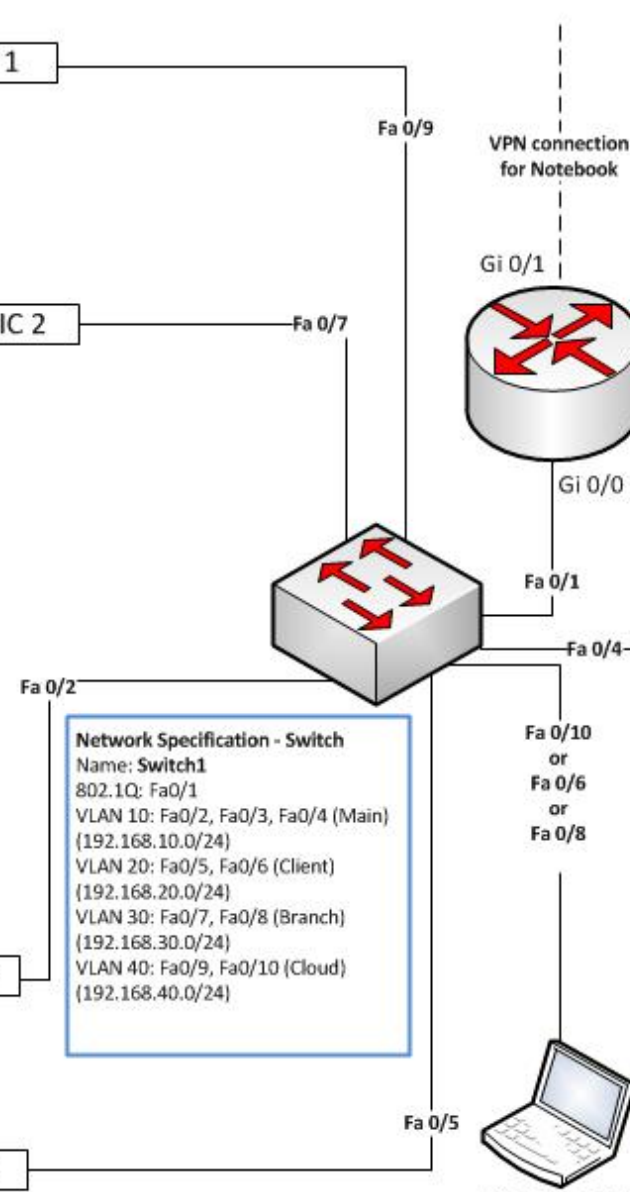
1

Fa 0/9

VPN connection for Notebook

Gi 0/1

IC 2

Fa 0/7

Gi 0/0

Fa 0/1

Fa 0/4

Fa 0/2

Network Specification - Switch
Name: **Switch1**
802.1Q: Fa0/1
VLAN 10: Fa0/2, Fa0/3, Fa0/4 (Main)
(192.168.10.0/24)
VLAN 20: Fa0/5, Fa0/6 (Client)
(192.168.20.0/24)
VLAN 30: Fa0/7, Fa0/8 (Branch)
(192.168.30.0/24)
VLAN 40: Fa0/9, Fa0/10 (Cloud)
(192.168.40.0/24)

Fa 0/10
or
Fa 0/6
or
Fa 0/8

Fa 0/5